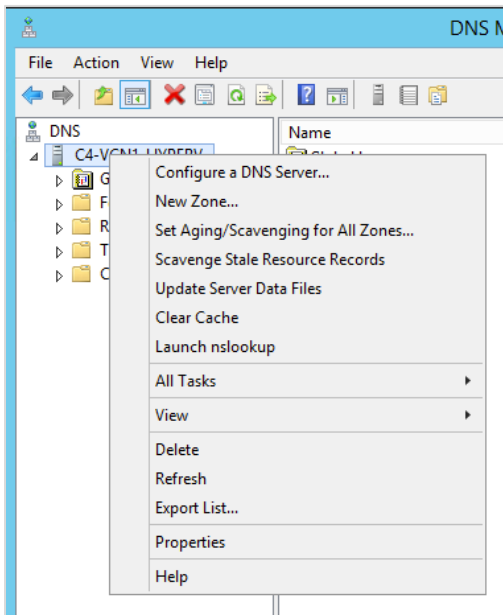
DNS M

File Action View Help

DNS
C4-VCN1-HYPERV
G
F
R
T
C

Name

Configure a DNS Server...
New Zone...
Set Aging/Scavenging for All Zones...
Scavenge Stale Resource Records
Update Server Data Files
Clear Cache
Launch nslookup
All Tasks
View
Delete
Refresh
Export List...
Properties
Help